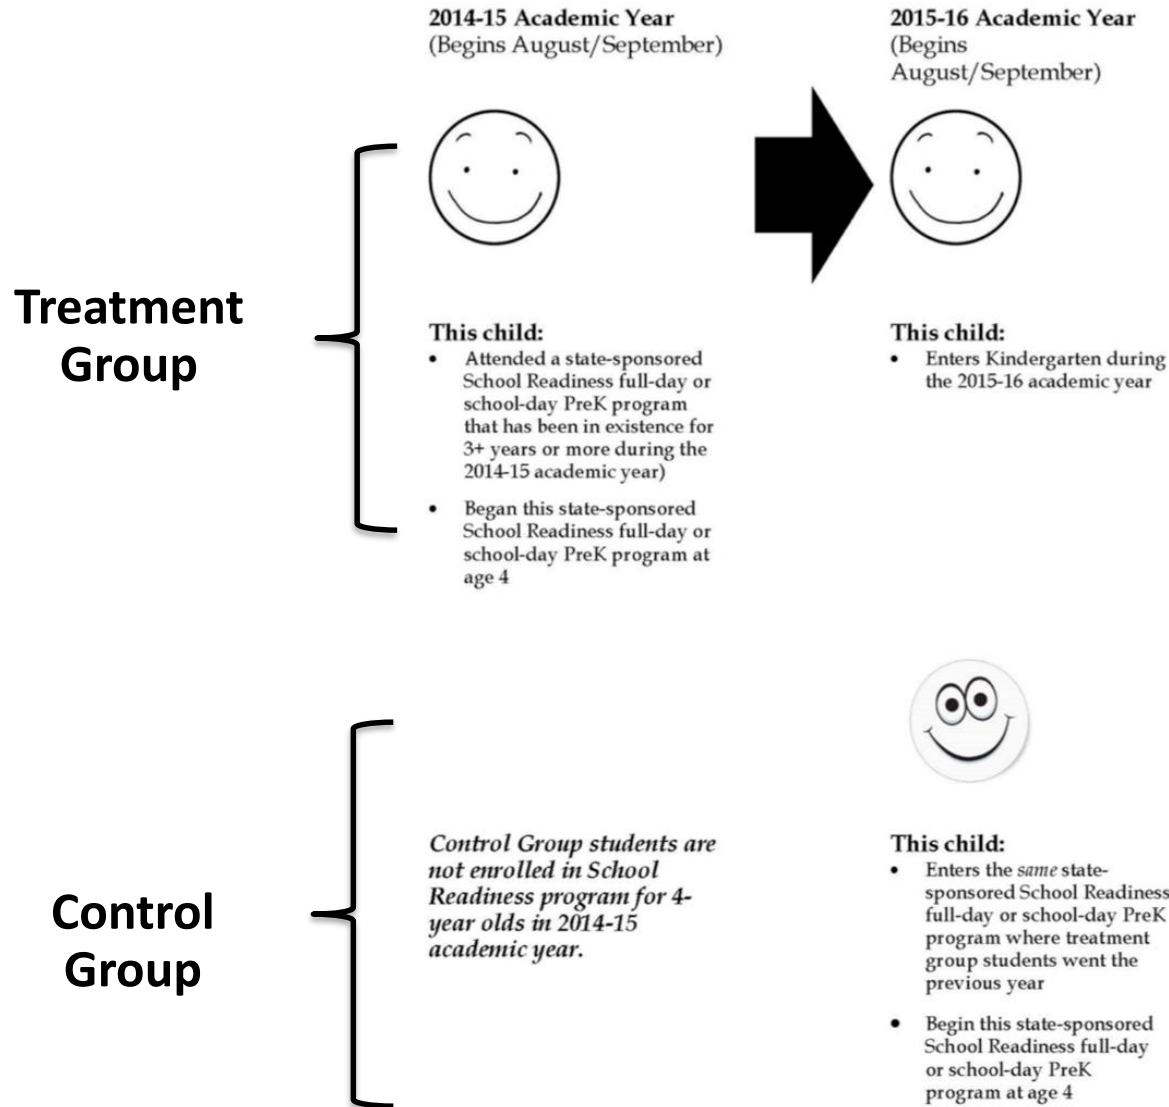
2014-15 Academic Year
(Begins August/September)

2015-16 Academic Year
(Begins August/September)

Treatment Group

This child:
- Attended a state-sponsored School Readiness full-day or school-day PreK program that has been in existence for 3+ years or more during the 2014-15 academic year)
- Began this state-sponsored School Readiness full-day or school-day PreK program at age 4

This child:
- Enters Kindergarten during the 2015-16 academic year

Control Group

Control Group students are not enrolled in School Readiness program for 4-year olds in 2014-15 academic year.

This child:
- Enters the same state-sponsored School Readiness full-day or school-day PreK program where treatment group students went the previous year
- Begin this state-sponsored School Readiness full-day or school-day PreK program at age 4